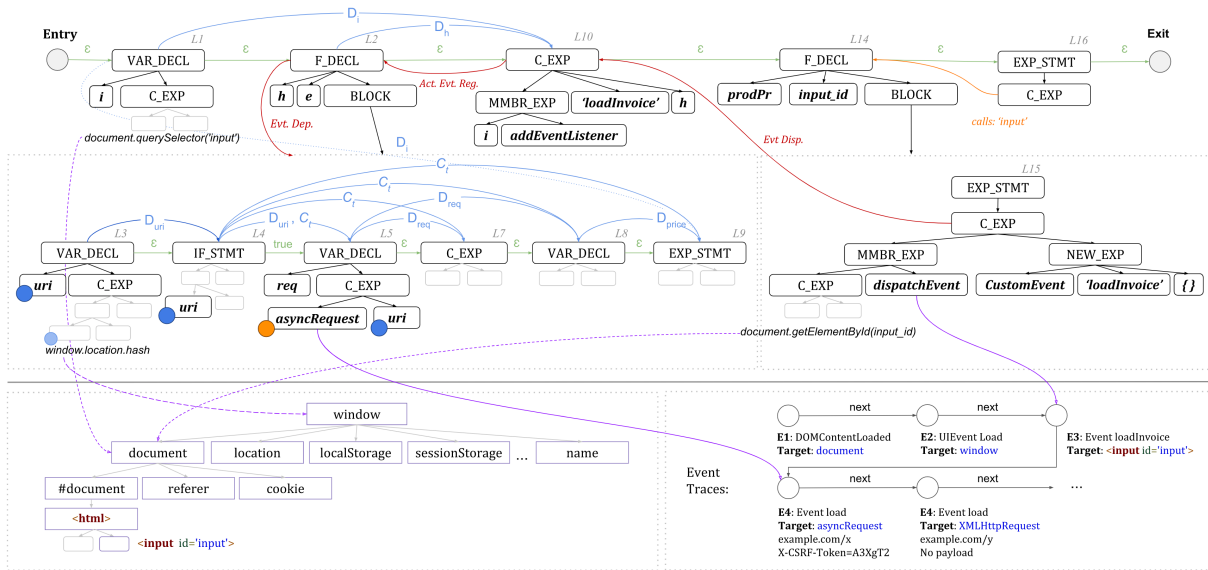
Entry
$D_i$
$D_h$
L1
L2
L10
L14
L16
Exit
ε
VAR_DECL
ε
F_DECL
ε
C_EXP
ε
F_DECL
ε
EXP_STMT
ε
i
C_EXP
h
e
BLOCK
Act. Evt. Reg.
MMBR_EXP
'loadInvoice'
h
prodPr
input_id
BLOCK
C_EXP
document.querySelector('input')
Evt. Dep.
i
addEventListener
calls: 'input'
Evt Disp.
$D_i$
$C_f$
$C_i$
$C_f$
$D_{req}$
$D_{uri}$
$D_{uri}, C_f$
$D_{req}$
$D_{price}$
L3
L4
L5
L7
L8
L9
L15
EXP_STMT
C_EXP
VAR_DECL
ε
IF_STMT
true
VAR_DECL
ε
C_EXP
ε
VAR_DECL
ε
EXP_STMT
uri
C_EXP
uri
req
C_EXP
asyncRequest
uri
MMBR_EXP
NEW_EXP
C_EXP
dispatchEvent
CustomEvent
'loadInvoice'
{ }
window.location.hash
document.getElementById(input_id)
window
document
location
localStorage
sessionStorage
...
name
#document
referer
cookie
<html>
<input id='input'>
next
next
E1: DOMContentLoaded
Target: document
E2: UIEvent Load
Target: window
E3: Event loadInvoice
Target: <input id='input'>
Event Traces:
next
next
...
E4: Event load
Target: asyncRequest
example.com/x
X-CSRF-Token=A3XgT2
E4: Event load
Target: XMLHttpRequest
example.com/y
No payload